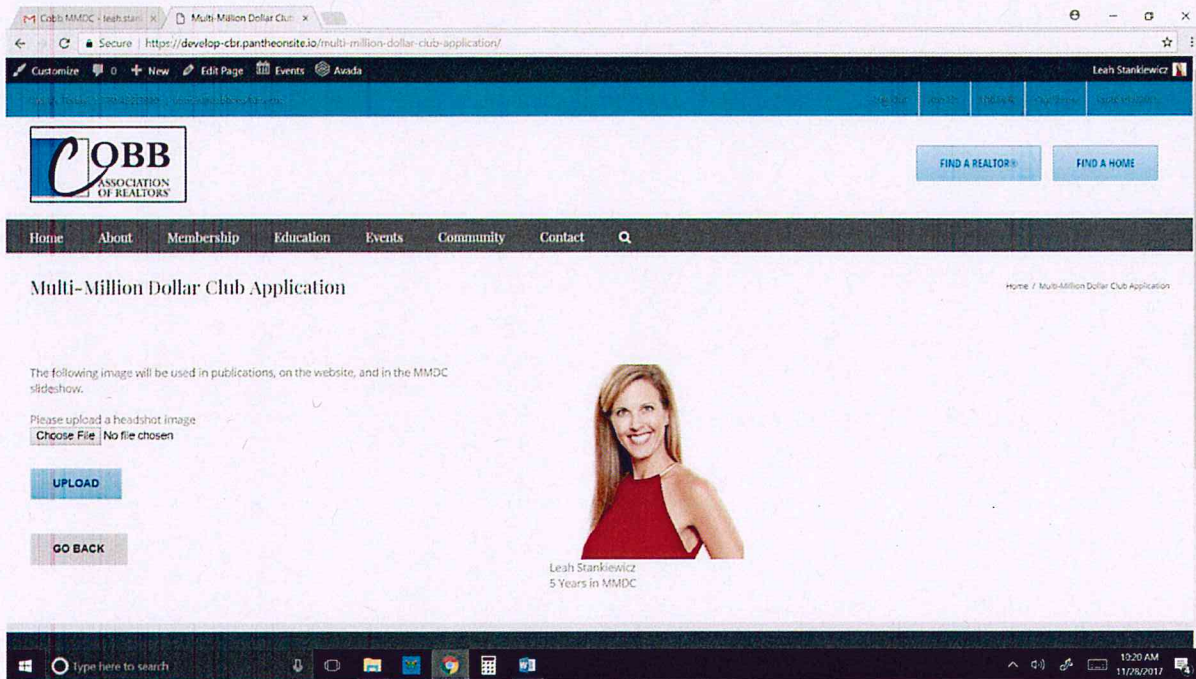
Cobb MMDC - leah.stan ×
Multi-Million Dollar Club ×

Secure | https://develop-cbr.pantheonsite.io/multi-million-dollar-club-application/

Customize 0 New Edit Page Events Avada
Leah Stankiewicz

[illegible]

COBB ASSOCIATION OF REALTORS®

FIND A REALTOR®
FIND A HOME

Home About Membership Education Events Community Contact

Multi-Million Dollar Club Application

Home / Multi-Million Dollar Club Application

The following image will be used in publications, on the website, and in the MMDC slideshow.

Please upload a headshot image
Choose File No file chosen

UPLOAD

GO BACK

Leah Stankiewicz
5 Years in MMDC

Type here to search

10:20 AM
11/28/2017